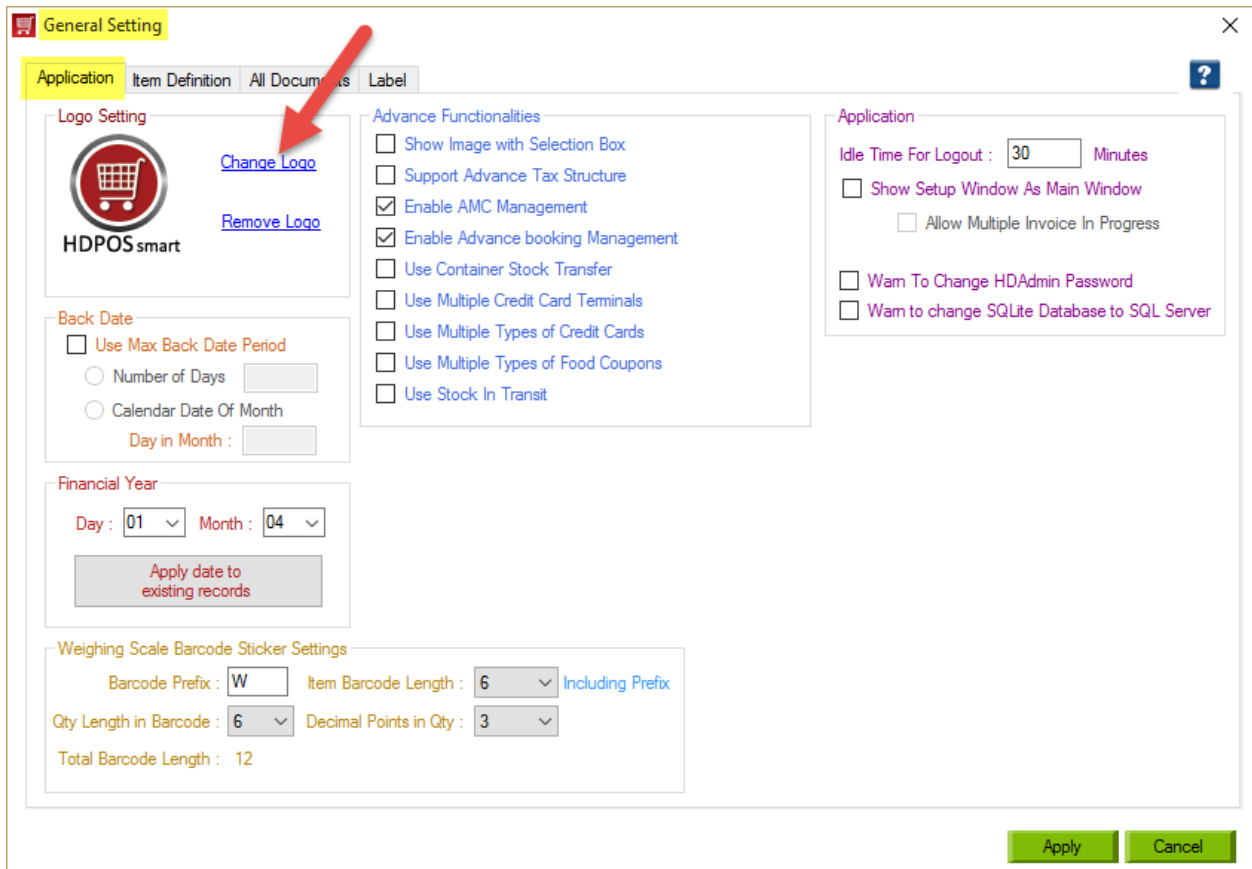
General Setting

Application | Item Definition | All Docum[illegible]s | Label

?

Logo Setting

HDPOS smart

Change Logo

Remove Logo

Back Date

Use Max Back Date Period

Number of Days

Calendar Date Of Month

Day in Month :

Financial Year

Day : 01 Month : 04

Apply date to existing records

Advance Functionalities

Show Image with Selection Box

Support Advance Tax Structure

Enable AMC Management

Enable Advance booking Management

Use Container Stock Transfer

Use Multiple Credit Card Terminals

Use Multiple Types of Credit Cards

Use Multiple Types of Food Coupons

Use Stock In Transit

Application

Idle Time For Logout : 30 Minutes

Show Setup Window As Main Window

Allow Multiple Invoice In Progress

Warn To Change HDAdmin Password

Warn to change SQLite Database to SQL Server

Weighing Scale Barcode Sticker Settings

Barcode Prefix : W Item Barcode Length : 6 Including Prefix

Qty Length in Barcode : 6 Decimal Points in Qty : 3

Total Barcode Length : 12

Apply Cancel